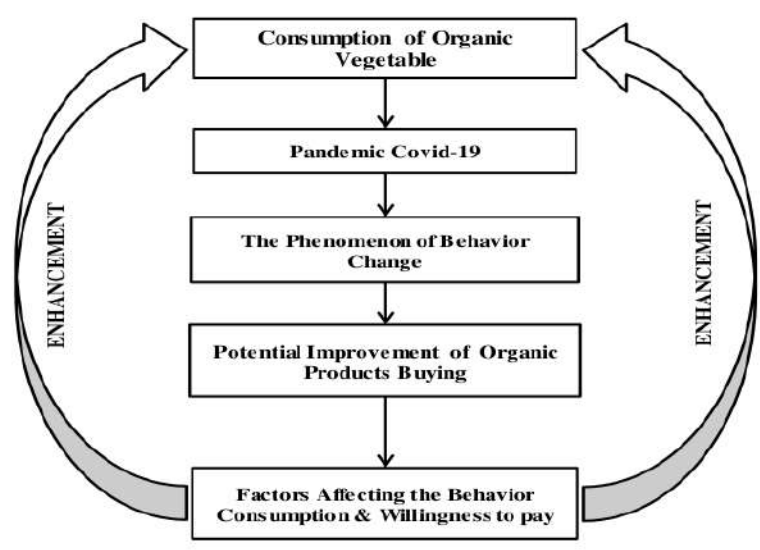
Consumption of Organic Vegetable

Pandemic Covid-19

The Phenomenon of Behavior Change

Potential Improvement of Organic Products Buying

Factors Affecting the Behavior Consumption & Willingness to pay

ENHANCEMENT

ENHANCEMENT